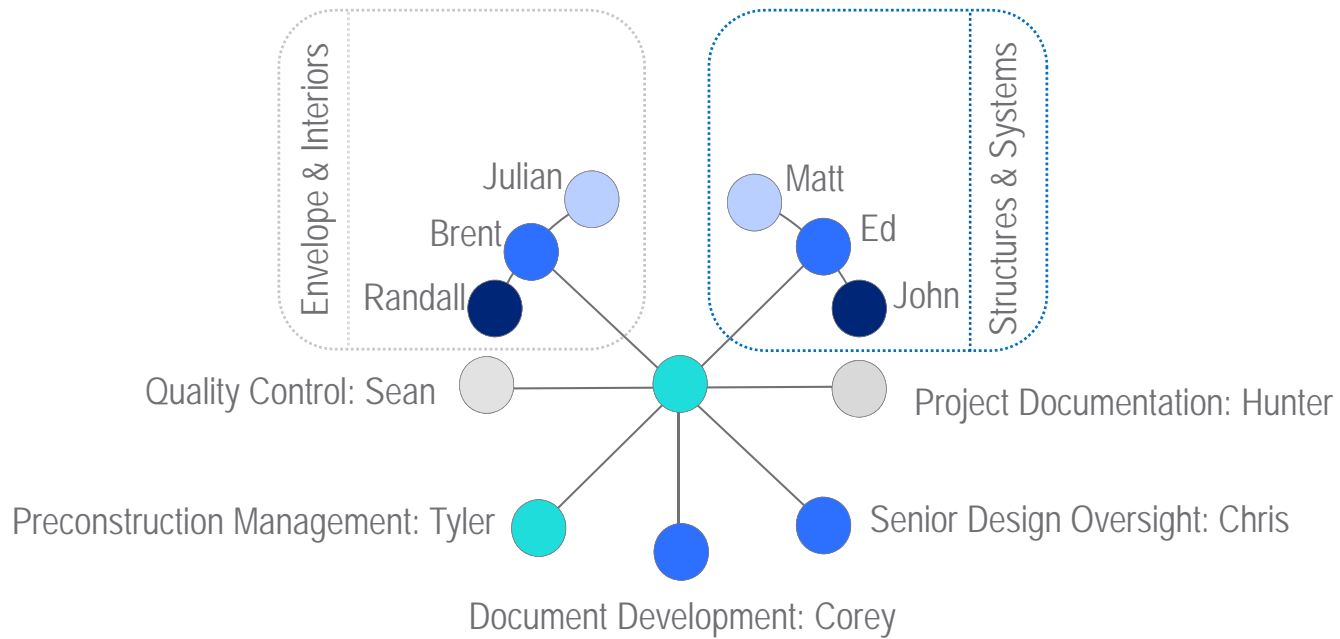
Envelope & Interiors

Julian

Brent

Randall

Structures & Systems

Matt

Ed

John

Quality Control: Sean

Project Documentation: Hunter

Preconstruction Management: Tyler

Senior Design Oversight: Chris

Document Development: Corey